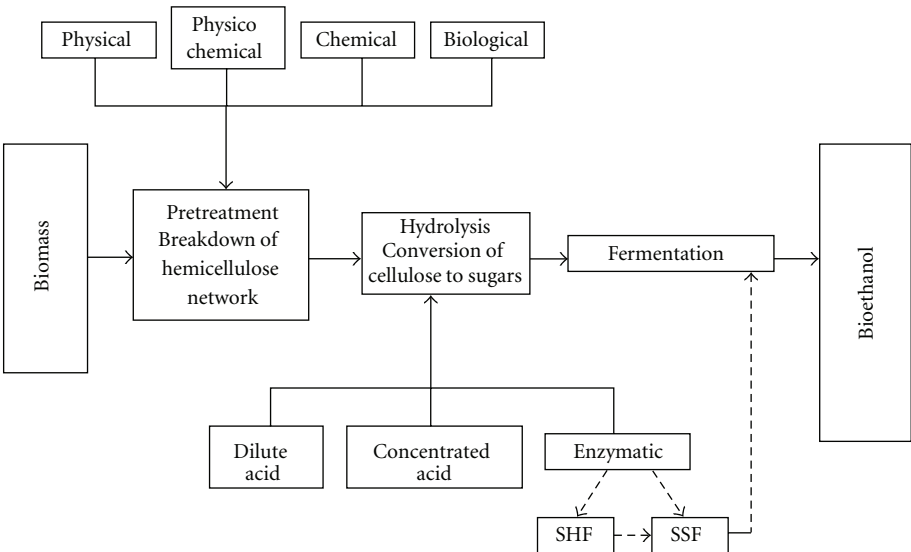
Physical

Physico chemical

Chemical

Biological

Biomass

Pretreatment Breakdown of hemicellulose network

Hydrolysis Conversion of cellulose to sugars

Fermentation

Bioethanol

Dilute acid

Concentrated acid

Enzymatic

SHF

SSF